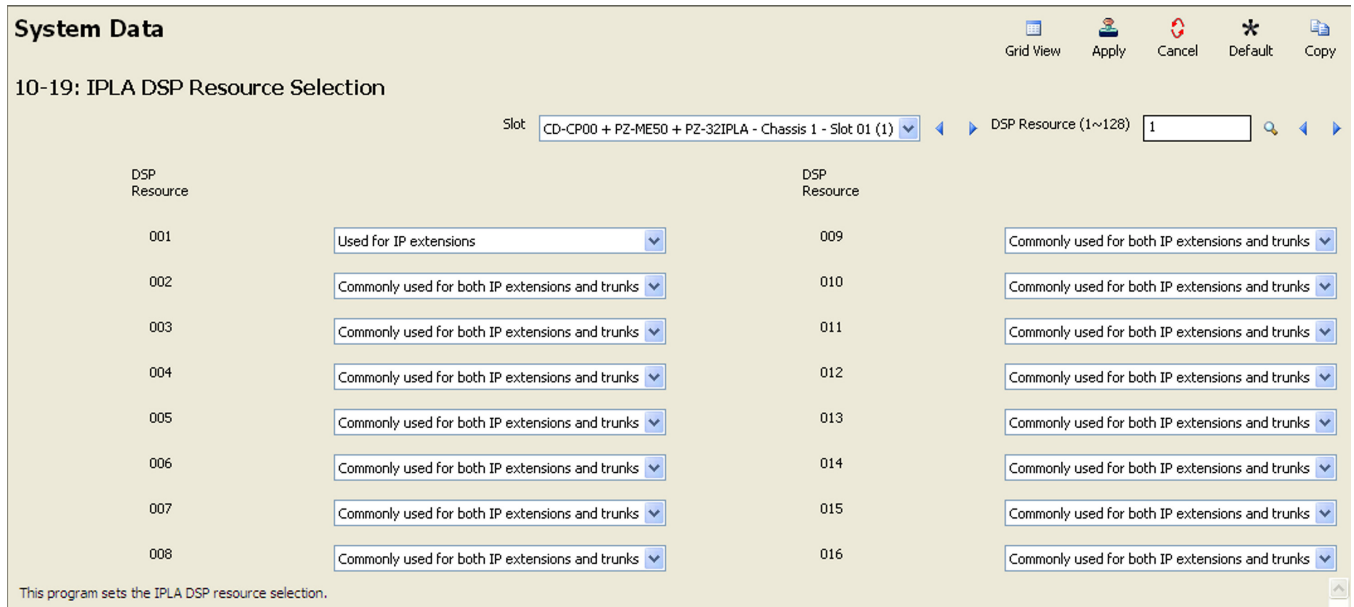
System Data

Grid View Apply Cancel Default Copy

10-19: IPLA DSP Resource Selection

Slot CD-CP00 + PZ-ME50 + PZ-32IPLA - Chassis 1 - Slot 01 (1) DSP Resource (1~128) 1

DSP Resource

001 Used for IP extensions
002 Commonly used for both IP extensions and trunks
003 Commonly used for both IP extensions and trunks
004 Commonly used for both IP extensions and trunks
005 Commonly used for both IP extensions and trunks
006 Commonly used for both IP extensions and trunks
007 Commonly used for both IP extensions and trunks
008 Commonly used for both IP extensions and trunks

DSP Resource

009 Commonly used for both IP extensions and trunks
010 Commonly used for both IP extensions and trunks
011 Commonly used for both IP extensions and trunks
012 Commonly used for both IP extensions and trunks
013 Commonly used for both IP extensions and trunks
014 Commonly used for both IP extensions and trunks
015 Commonly used for both IP extensions and trunks
016 Commonly used for both IP extensions and trunks

This program sets the IPLA DSP resource selection.